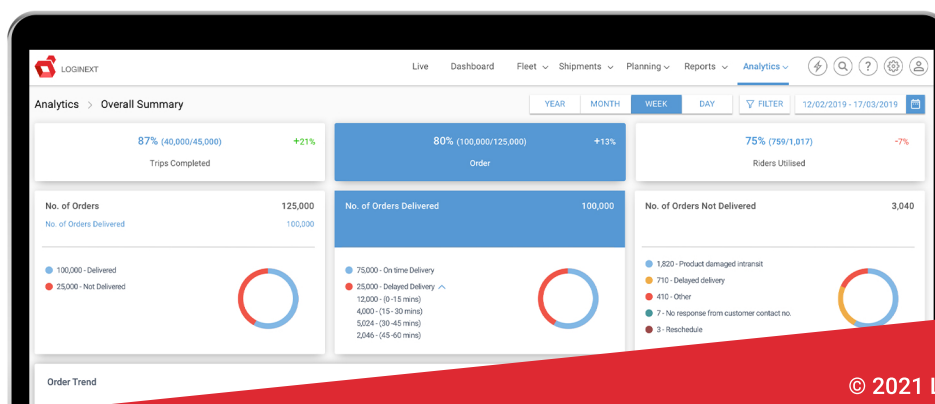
LOGINEXT

Live Dashboard Fleet Shipments Planning Reports Analytics

Analytics > Overall Summary

YEAR MONTH WEEK DAY FILTER 12/02/2019 - 17/03/2019

87% (40,000/45,000) +21%
Trips Completed

80% (100,000/125,000) +13%
Order

75% (759/1,017) -7%
Riders Utilised

No. of Orders 125,000
No. of Orders Delivered 100,000

100,000 - Delivered
25,000 - Not Delivered

No. of Orders Delivered 100,000

75,000 - On time Delivery
25,000 - Delayed Delivery
12,000 - (0-15 mins)
4,000 - (15 - 30 mins)
5,024 - (30-45 mins)
2,046 - (45-60 mins)

No. of Orders Not Delivered 3,040

1,820 - Product damaged intransit
710 - Delayed delivery
410 - Other
7 - No response from customer contact no.
3 - Reschedule

Order Trend

© 2021 L